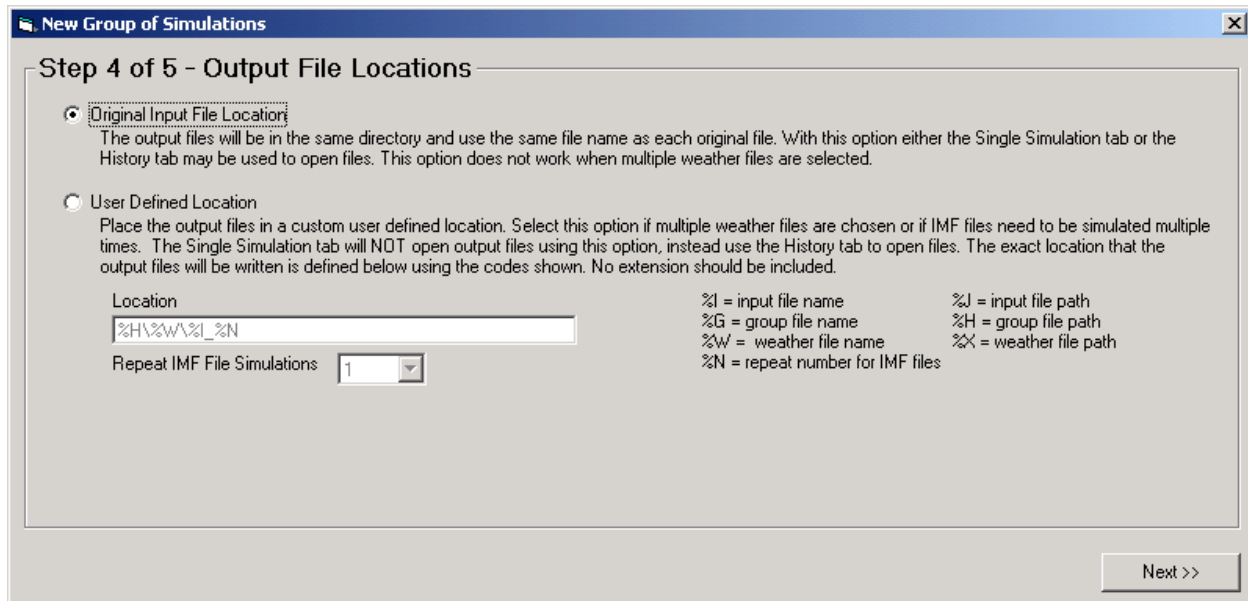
New Group of Simulations

Step 4 of 5 - Output File Locations

Original Input File Location
The output files will be in the same directory and use the same file name as each original file. With this option either the Single Simulation tab or the History tab may be used to open files. This option does not work when multiple weather files are selected.

User Defined Location
Place the output files in a custom user defined location. Select this option if multiple weather files are chosen or if IMF files need to be simulated multiple times. The Single Simulation tab will NOT open output files using this option, instead use the History tab to open files. The exact location that the output files will be written is defined below using the codes shown. No extension should be included.

Location
%H\%W\%I_%N

Repeat IMF File Simulations 1

%I = input file name
%G = group file name
%W = weather file name
%N = repeat number for IMF files

%J = input file path
%H = group file path
%X = weather file path

Next >>